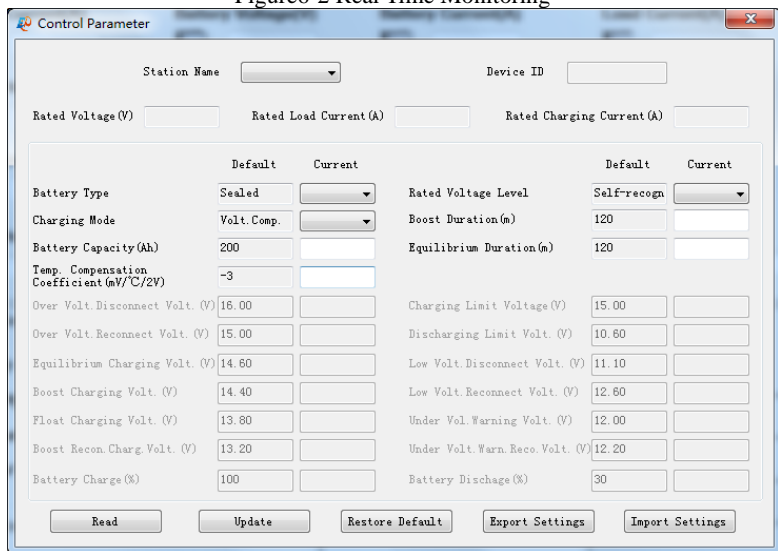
Figure6-2 Real Time Monitoring

Control Parameter

Station Name

Device ID

Rated Voltage(V)

Rated Load Current(A)

Rated Charging Current(A)

| | Default | Current | | Default | Current |
|---|---|---|---|---|---|
| Battery Type | Sealed | | Rated Voltage Level | Self-recogn | |
| Charging Mode | Volt.Comp. | | Boost Duration(m) | 120 | |
| Battery Capacity(Ah) | 200 | | Equilibrium Duration(m) | 120 | |
| Temp. Compensation Coefficient(mV/℃/2V) | -3 | | | | |
| Over Volt.Disconnect Volt. (V) | 16.00 | | Charging Limit Voltage(V) | 15.00 | |
| Over Volt.Reconnect Volt. (V) | 15.00 | | Discharging Limit Volt. (V) | 10.60 | |
| Equilibrium Charging Volt. (V) | 14.60 | | Low Volt.Disconnect Volt. (V) | 11.10 | |
| Boost Charging Volt. (V) | 14.40 | | Low Volt.Reconnect Volt. (V) | 12.60 | |
| Float Charging Volt. (V) | 13.80 | | Under Vol.Warning Volt. (V) | 12.00 | |
| Boost Recon.Charg.Volt. (V) | 13.20 | | Under Volt.Warn.Reco.Volt. (V) | 12.20 | |
| Battery Charge(%) | 100 | | Battery Dischage(%) | 30 | |

Read Update Restore Default Export Settings Import Settings